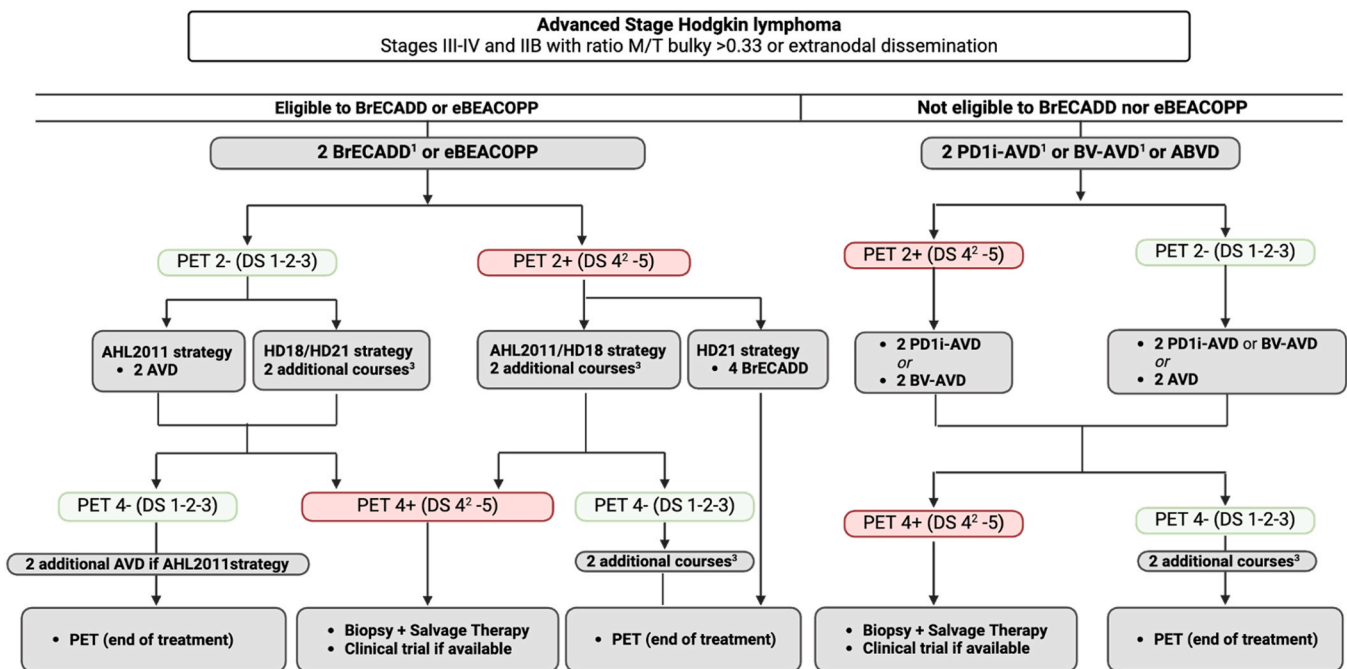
**Advanced Stage Hodgkin lymphoma**
Stages III-IV and IIB with ratio M/T bulky >0.33 or extranodal dissemination

**Eligible to BrECADD or eBEACOPP**

**Not eligible to BrECADD nor eBEACOPP**

**2 BrECADD$^1$ or eBEACOPP**

PET 2- (DS 1-2-3)

PET 2+ (DS 4$^2$ -5)

**AHL2011 strategy**
• **2 AVD**

**HD18/HD21 strategy**
**2 additional courses$^3$**

**AHL2011/HD18 strategy**
**2 additional courses$^3$**

**HD21 strategy**
• **4 BrECADD**

PET 4- (DS 1-2-3)

PET 4+ (DS 4$^2$ -5)

PET 4- (DS 1-2-3)

**2 additional AVD if AHL2011strategy**

**2 additional courses$^3$**

• **PET (end of treatment)**

• **Biopsy + Salvage Therapy**
• **Clinical trial if available**

• **PET (end of treatment)**

**2 PD1i-AVD$^1$ or BV-AVD$^1$ or ABVD**

PET 2+ (DS 4$^2$ -5)

PET 2- (DS 1-2-3)

• **2 PD1i-AVD**
*or*
• **2 BV-AVD**

• **2 PD1i-AVD** or **BV-AVD**
*or*
• **2 AVD**

PET 4+ (DS 4$^2$ -5)

PET 4- (DS 1-2-3)

**2 additional courses$^3$**

• **Biopsy + Salvage Therapy**
• **Clinical trial if available**

• **PET (end of treatment)**